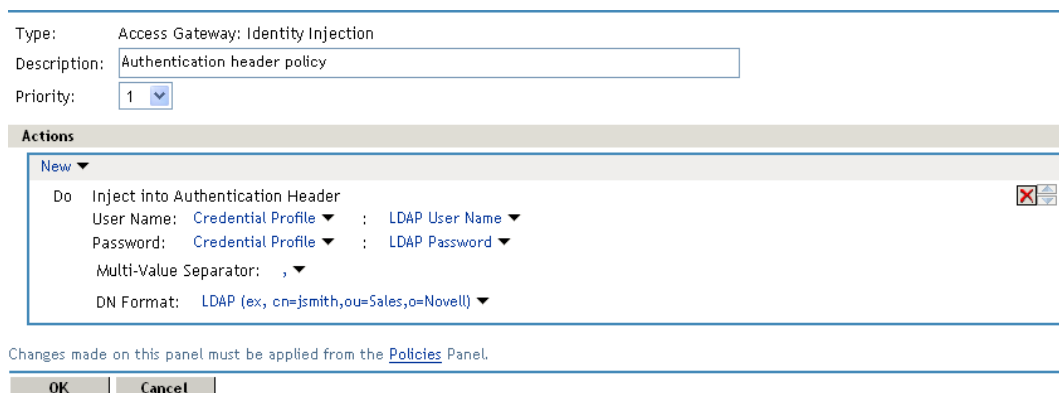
Type: Access Gateway: Identity Injection
Description: Authentication header policy
Priority: 1

Actions

New

Do Inject into Authentication Header
User Name: Credential Profile : LDAP User Name
Password: Credential Profile : LDAP Password
Multi-Value Separator: ,
DN Format: LDAP (ex, cn=jsmith,ou=Sales,o=Novell)

Changes made on this panel must be applied from the Policies Panel.

OK Cancel